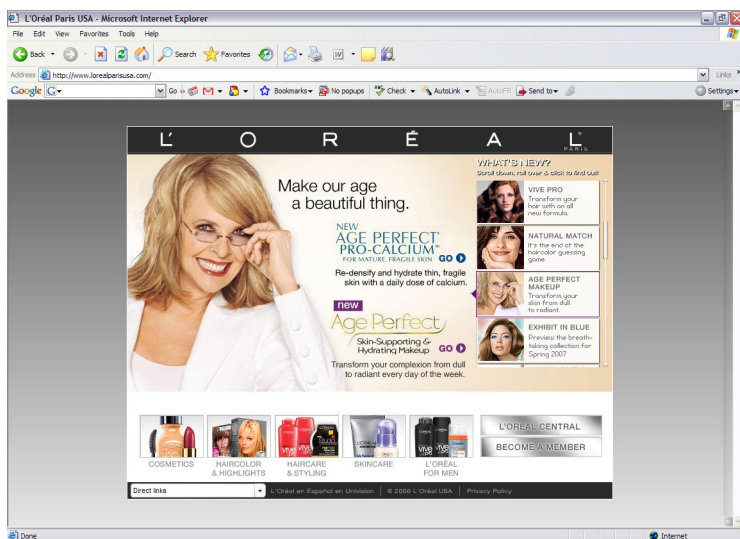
L'Oréal Paris USA - Microsoft Internet Explorer

File Edit View Favorites Tools Help

Back Search Favorites

Address http://www.lorealparisusa.com/

Links

Google G- Go Bookmarks No popups Check AutoLink AutoFill Send to Settings

L' O R É A L
PARIS

Make our age
a beautiful thing.

NEW
AGE PERFECT
PRO-CALCIUM
FOR MATURE, FRAGILE SKIN GO

Re-densify and hydrate thin, fragile skin with a daily dose of calcium.

new
Age Perfect
Skin-Supporting & Hydrating Makeup GO

Transform your complexion from dull to radiant every day of the week.

WHAT'S NEW?
Scroll down, roll over & click to find out

VIVE PRO
Transform your hair with an all new formula.

NATURAL MATCH
It's the end of the haircolor guessing game.

AGE PERFECT MAKEUP
Transform your skin from dull to radiant.

EXHIBIT IN BLUE
Preview the breath-taking collection for Spring 2007

COSMETICS

HAIRCOLOR & HIGHLIGHTS

HAIRCARE & STYLING

SKINCARE

L'OREAL FOR MEN

L'OREAL CENTRAL

BECOME A MEMBER

Direct links

L'Oréal en Español en Univision | © 2006 L'Oréal USA | Privacy Policy

Done

Internet